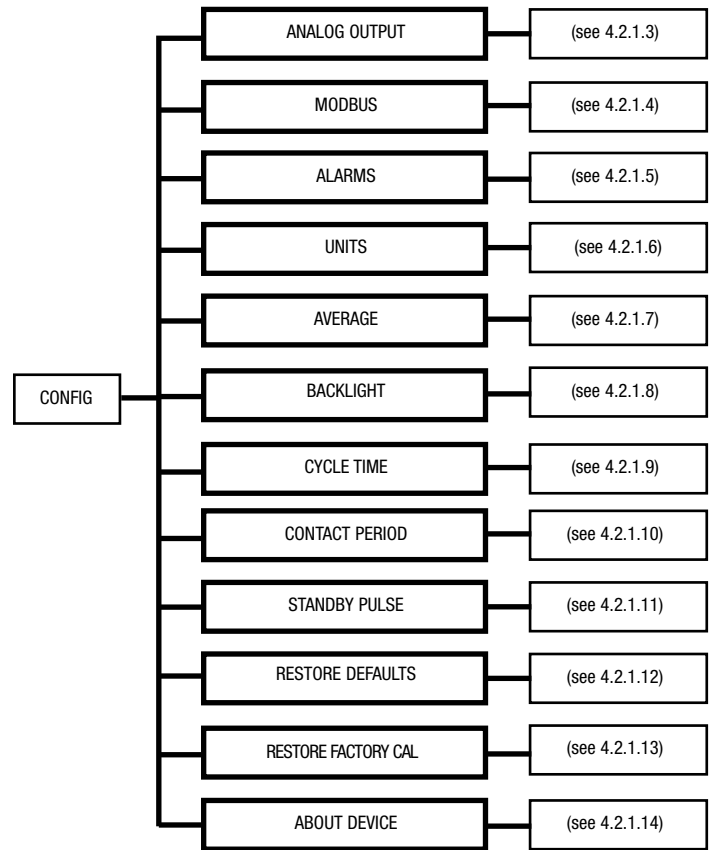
CONFIG

ANALOG OUTPUT (see 4.2.1.3)

MODBUS (see 4.2.1.4)

ALARMS (see 4.2.1.5)

UNITS (see 4.2.1.6)

AVERAGE (see 4.2.1.7)

BACKLIGHT (see 4.2.1.8)

CYCLE TIME (see 4.2.1.9)

CONTACT PERIOD (see 4.2.1.10)

STANDBY PULSE (see 4.2.1.11)

RESTORE DEFAULTS (see 4.2.1.12)

RESTORE FACTORY CAL (see 4.2.1.13)

ABOUT DEVICE (see 4.2.1.14)